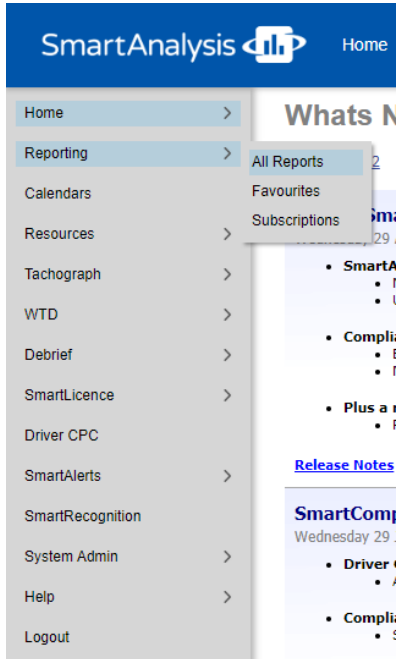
SmartAnalysis

Home

Home >
Reporting >
Calendars
Resources >
Tachograph >
WTD >
Debrief >
SmartLicence >
Driver CPC
SmartAlerts >
SmartRecognition
System Admin >
Help >
Logout

All Reports
Favourites
Subscriptions

Whats N

2

Sma
Wednesday 29 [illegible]

- SmartA
  - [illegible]
  - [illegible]
- Complia
  - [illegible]
  - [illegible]
- Plus a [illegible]
  - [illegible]

Release Notes

SmartComp
Wednesday 29 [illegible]

- Driver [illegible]
  - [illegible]
- Complia
  - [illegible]